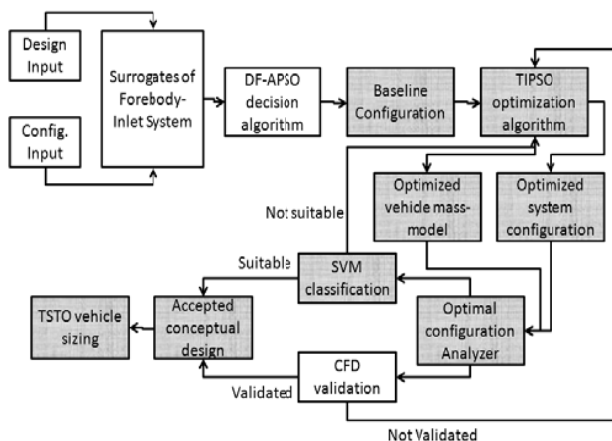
Design Input

Config. Input

Surrogates of Forebody-Inlet System

DF-APSO decision algorithm

Baseline Configuration

TIPSO optimization algorithm

Optimized vehide mass-model

Optimized system configuration

No: suitable

Suitable

SVM classification

TSTO vehicle sizing

Accepted conceptual design

Optimal configuration Analyzer

CFD validation

Validated

Not Validated